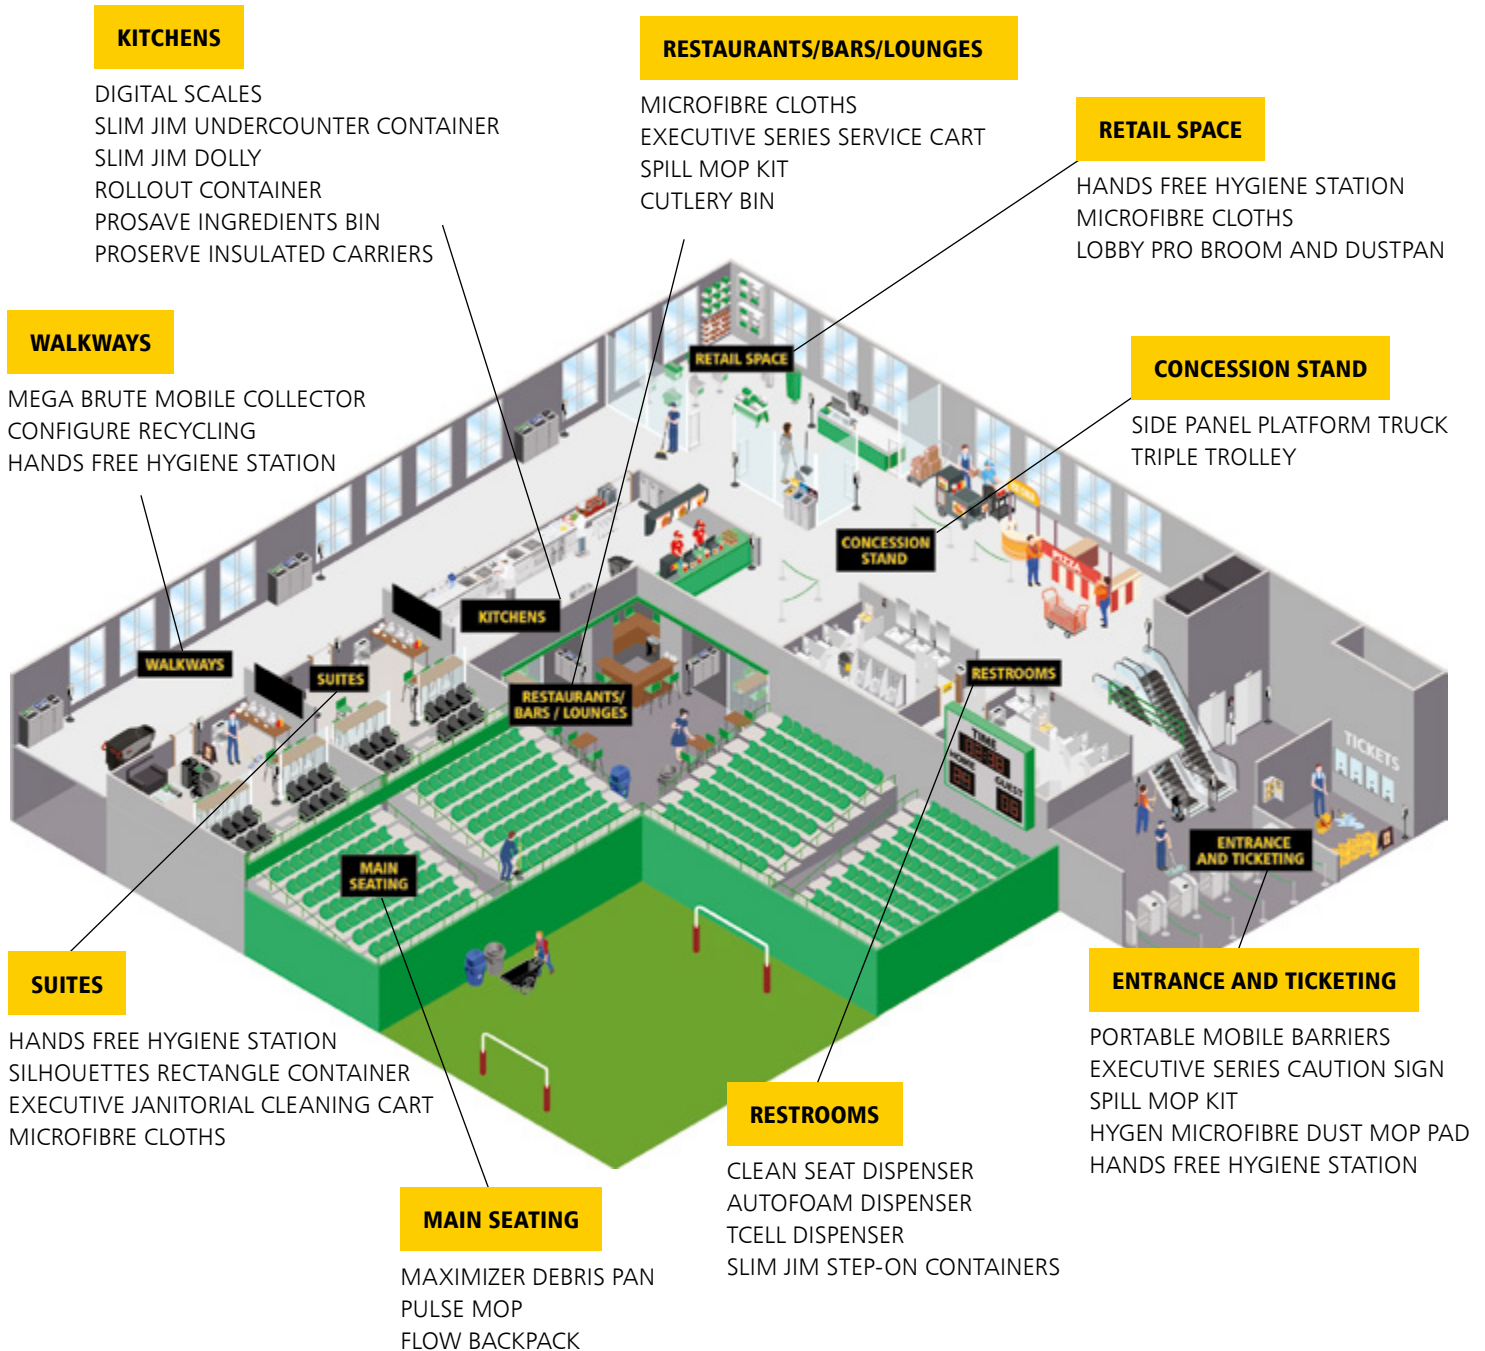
KITCHENS

DIGITAL SCALES
SLIM JIM UNDERCOUNTER CONTAINER
SLIM JIM DOLLY
ROLLOUT CONTAINER
PROSAVE INGREDIENTS BIN
PROSERVE INSULATED CARRIERS

RESTAURANTS/BARS/LOUNGES

MICROFIBRE CLOTHS
EXECUTIVE SERIES SERVICE CART
SPILL MOP KIT
CUTLERY BIN

RETAIL SPACE

HANDS FREE HYGIENE STATION
MICROFIBRE CLOTHS
LOBBY PRO BROOM AND DUSTPAN

WALKWAYS

MEGA BRUTE MOBILE COLLECTOR
CONFIGURE RECYCLING
HANDS FREE HYGIENE STATION

CONCESSION STAND

SIDE PANEL PLATFORM TRUCK
TRIPLE TROLLEY

RETAIL SPACE

CONCESSION STAND

KITCHENS

WALKWAYS

SUITES

RESTAURANTS/ BARS / LOUNGES

RESTROOMS

TIME

HOME

GUEST

TICKETS

ENTRANCE AND TICKETING

MAIN SEATING

SUITES

HANDS FREE HYGIENE STATION
SILHOUETTES RECTANGLE CONTAINER
EXECUTIVE JANITORIAL CLEANING CART
MICROFIBRE CLOTHS

ENTRANCE AND TICKETING

PORTABLE MOBILE BARRIERS
EXECUTIVE SERIES CAUTION SIGN
SPILL MOP KIT
HYGEN MICROFIBRE DUST MOP PAD
HANDS FREE HYGIENE STATION

RESTROOMS

CLEAN SEAT DISPENSER
AUTOFOAM DISPENSER
TCELL DISPENSER
SLIM JIM STEP-ON CONTAINERS

MAIN SEATING

MAXIMIZER DEBRIS PAN
PULSE MOP
FLOW BACKPACK